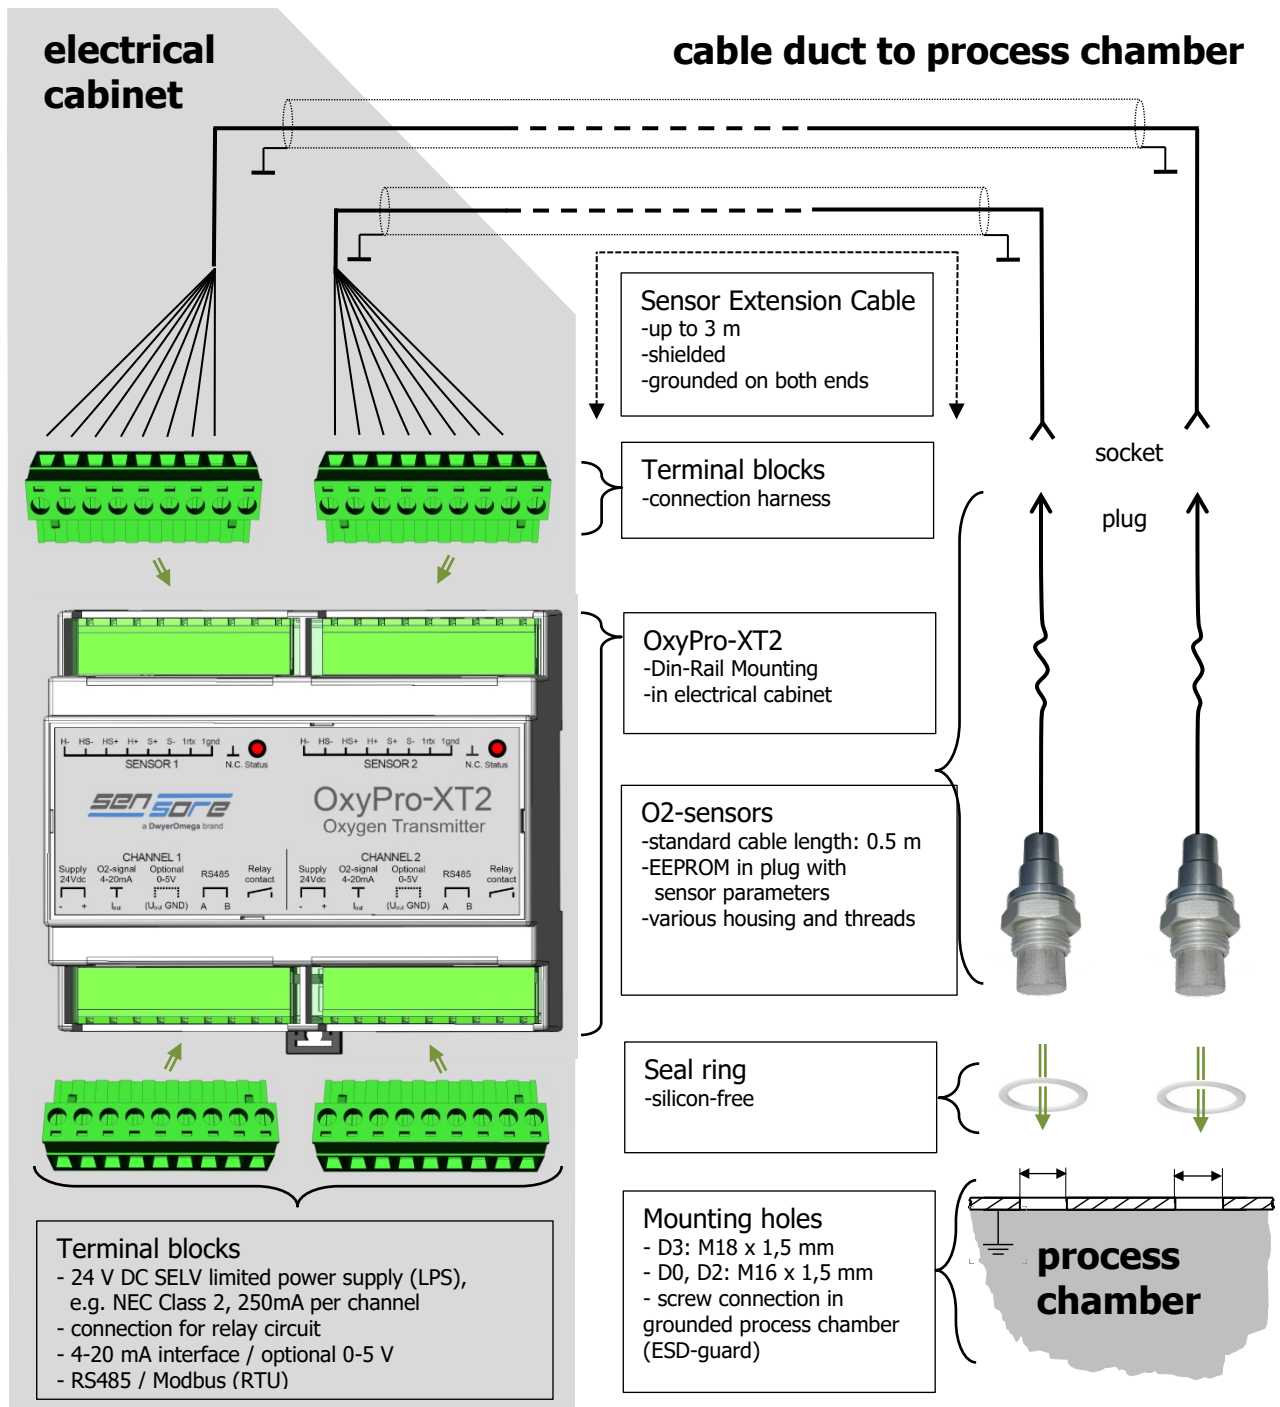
electrical cabinet

cable duct to process chamber

Sensor Extension Cable
-up to 3 m
-shielded
-grounded on both ends

Terminal blocks
-connection harness

socket

plug

OxyPro-XT2
-Din-Rail Mounting
-in electrical cabinet

H- HS- HS+ H+ S+ S- 1rtx 1gnd
SENSOR 1
N.C. Status

H- HS- HS+ H+ S+ S- 1rtx 1gnd
SENSOR 2
N.C. Status

sensore
a DwyerOmega brand

OxyPro-XT2
Oxygen Transmitter

CHANNEL 1
Supply 24Vdc O2-signal 4-20mA Optional 0-5V RS485 Relay contact
- + $I_{out}$ ($U_{out}$ GND) A B

CHANNEL 2
Supply 24Vdc O2-signal 4-20mA Optional 0-5V RS485 Relay contact
- + $I_{out}$ ($U_{out}$ GND) A B

O2-sensors
-standard cable length: 0.5 m
-EEPROM in plug with sensor parameters
-various housing and threads

Seal ring
-silicon-free

Terminal blocks
- 24 V DC SELV limited power supply (LPS), e.g. NEC Class 2, 250mA per channel
- connection for relay circuit
- 4-20 mA interface / optional 0-5 V
- RS485 / Modbus (RTU)

Mounting holes
- D3: M18 x 1,5 mm
- D0, D2: M16 x 1,5 mm
- screw connection in grounded process chamber (ESD-guard)

process chamber